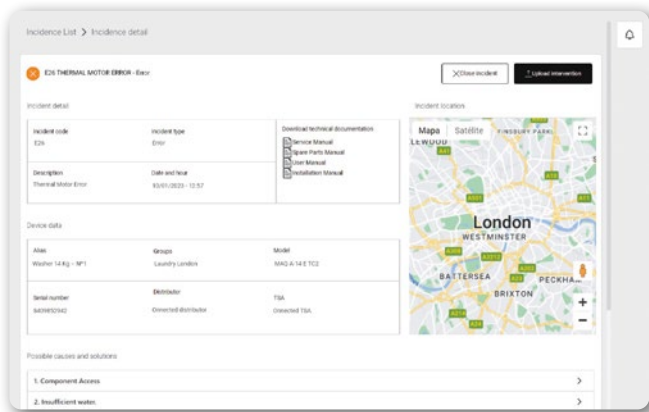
Incidence List > Incidence detail

E26 THERMAL MOTOR ERROR - Error

Close incident

Upload intervention

Incident detail

Incident code
E26

Incident type
Error

Download technical documentation
Service Manual
Spare Parts Manual
User Manual
Installation Manual

Description
Thermal Motor Error

Date and hour
30/01/2023 - 12:57

Incident location

Mapa Satélite

FINSBURY PARK

LEWOOD

London
WESTMINSTER

BATTERSEA

PECKHA

BRIXTON

Device data

Alias
Washer 14 Kg - Nº1

Groups
Laundry London

Model
MAQ A 14 E TC2

Serial number
8409852042

Distributor
Connected distributor

TSA
Connected TSA

Possible causes and solutions

1. Component Access

2. Insufficient water.